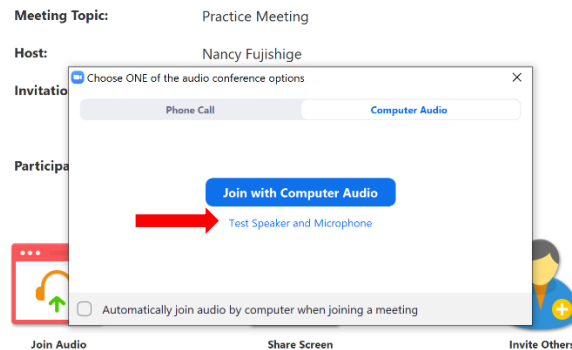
Meeting Topic: Practice Meeting

Host: Nancy Fujishige

Invitatio

Participa

Choose ONE of the audio conference options

×

Phone Call

Computer Audio

Join with Computer Audio

Test Speaker and Microphone

Automatically join audio by computer when joining a meeting

Join Audio

Share Screen

Invite Others